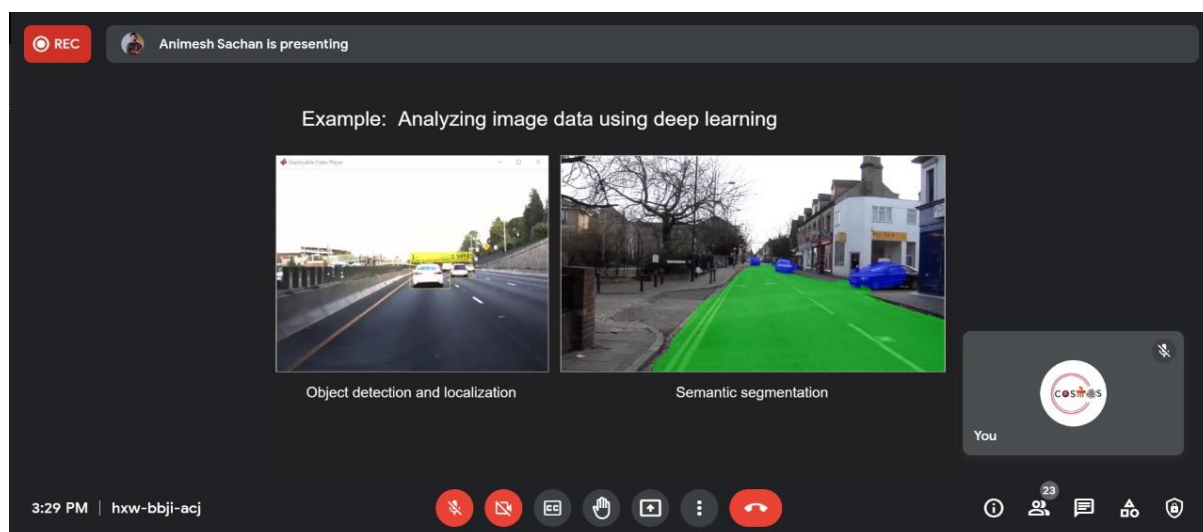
REC

Animesh Sachan is presenting

Example: Analyzing image data using deep learning

Deployable Video Player

Object detection and localization

Semantic segmentation

COSMOS

You

3:29 PM | hxw-bbji-acj

23